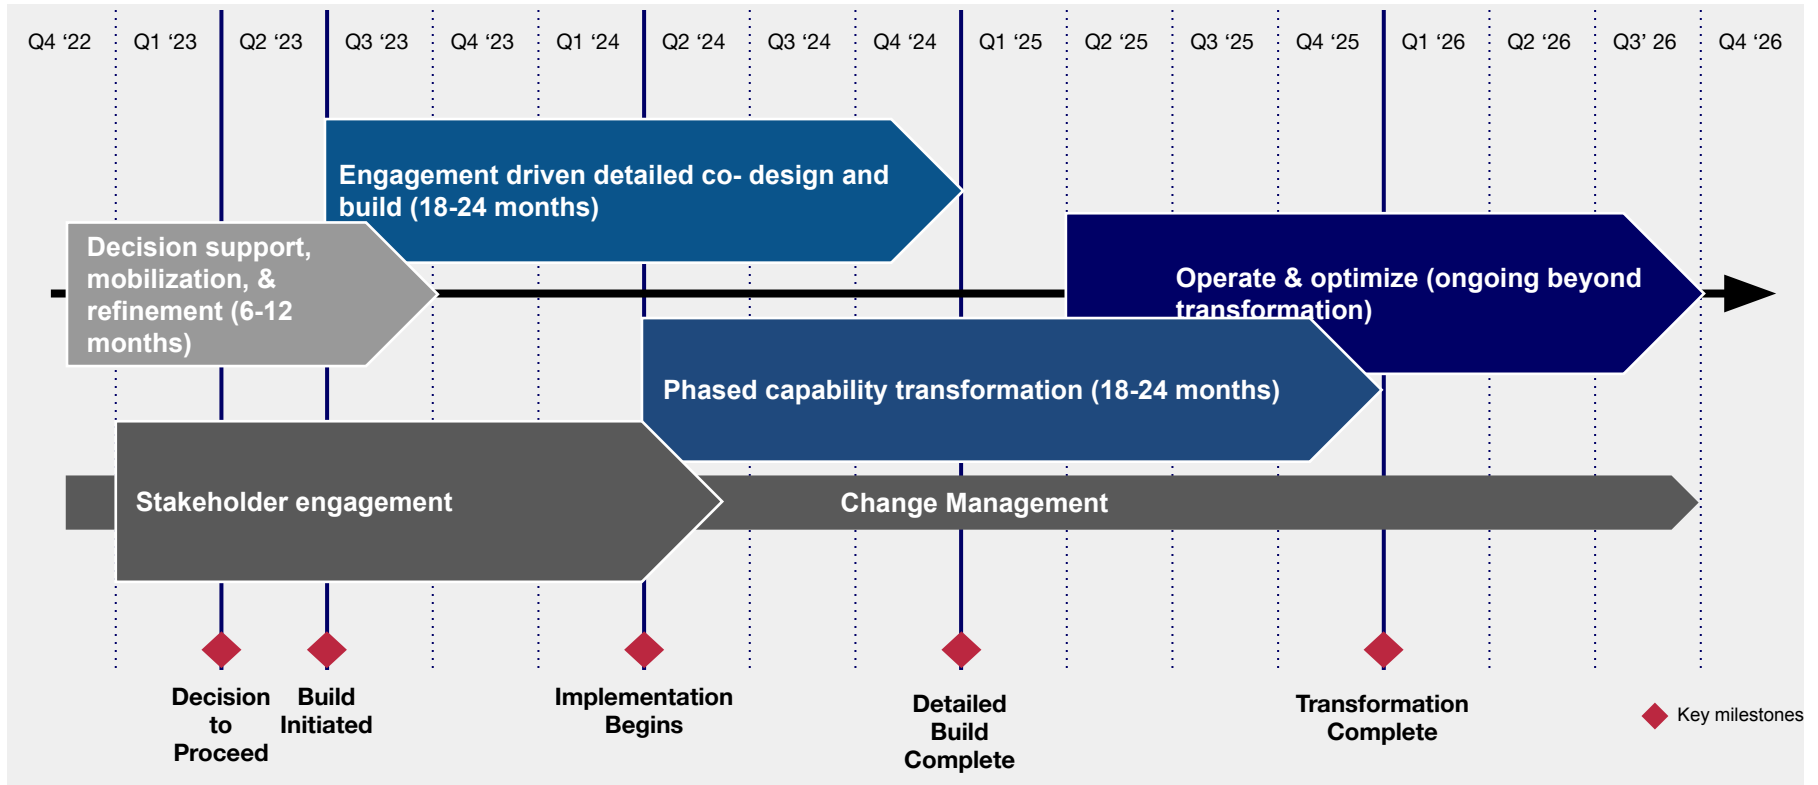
Q4 ‘22 Q1 ‘23 Q2 ‘23 Q3 ‘23 Q4 ‘23 Q1 ‘24 Q2 ‘24 Q3 ‘24 Q4 ‘24 Q1 ‘25 Q2 ‘25 Q3 ‘25 Q4 ‘25 Q1 ‘26 Q2 ‘26 Q3’ 26 Q4 ‘26

Engagement driven detailed co- design and build (18-24 months)

Decision support, mobilization, & refinement (6-12 months)

Operate & optimize (ongoing beyond transformation)

Phased capability transformation (18-24 months)

Stakeholder engagement

Change Management

Decision to Proceed

Build Initiated

Implementation Begins

Detailed Build Complete

Transformation Complete

Key milestones